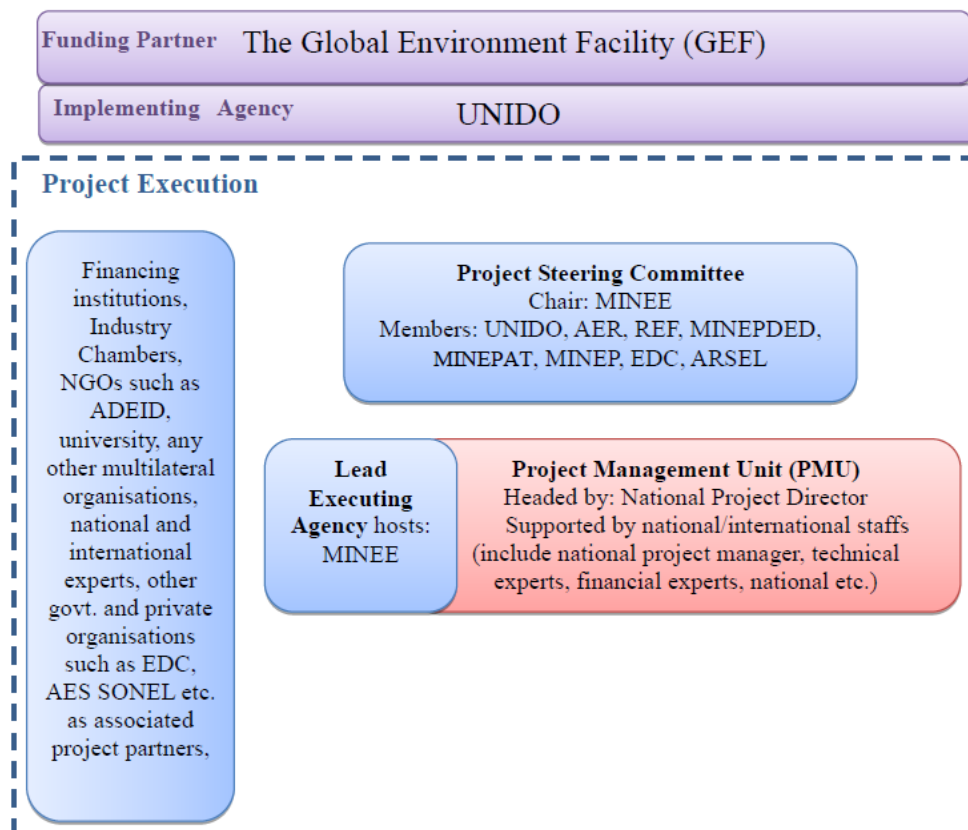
Funding Partner The Global Environment Facility (GEF)

Implementing Agency UNIDO

Project Execution

Financing institutions, Industry Chambers, NGOs such as ADEID, university, any other multilateral organisations, national and international experts, other govt. and private organisations such as EDC, AES SONEL etc. as associated project partners,

Project Steering Committee
Chair: MINEE
Members: UNIDO, AER, REF, MINEPDED, MINEPAT, MINEP, EDC, ARSEL

Lead Executing Agency hosts: MINEE

Project Management Unit (PMU)
Headed by: National Project Director
Supported by national/international staffs
(include national project manager, technical experts, financial experts, national etc.)